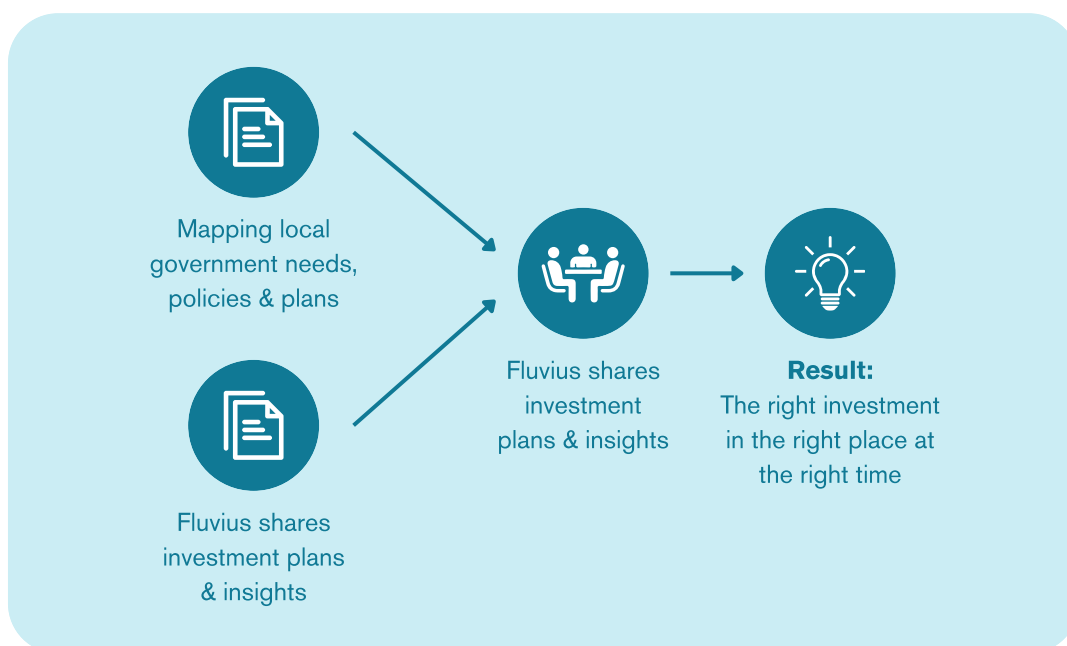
Mapping local government needs, policies & plans

Fluvius shares investment plans & insights

Fluvius shares investment plans & insights

**Result:**
The right investment in the right place at the right time